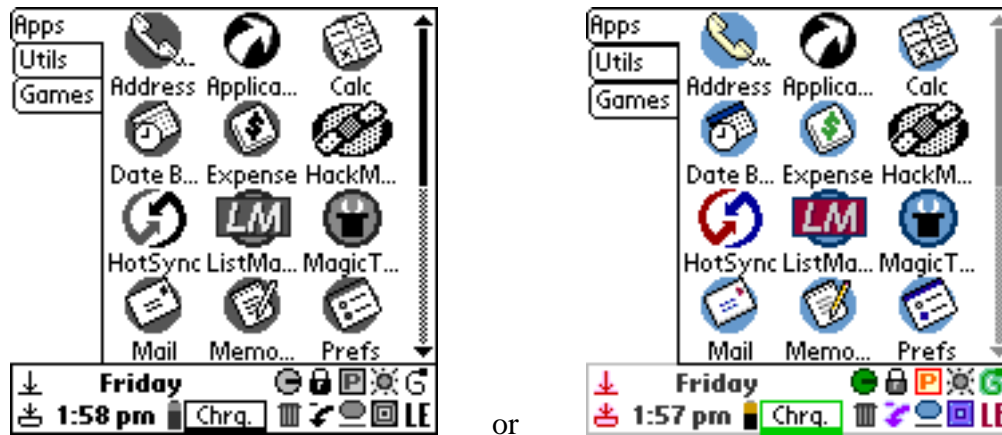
Apps
Utils
Games

Address Applica... Calc
Date B... Expense HackM...
HotSync ListMa... MagicT...
Mail Memo... Prefs

Friday
1:58 pm Chrg.
LE

or

Apps
Utils
Games

Address Applica... Calc
Date B... Expense HackM...
HotSync ListMa... MagicT...
Mail Memo... Prefs

Friday
1:57 pm Chrg.
LE